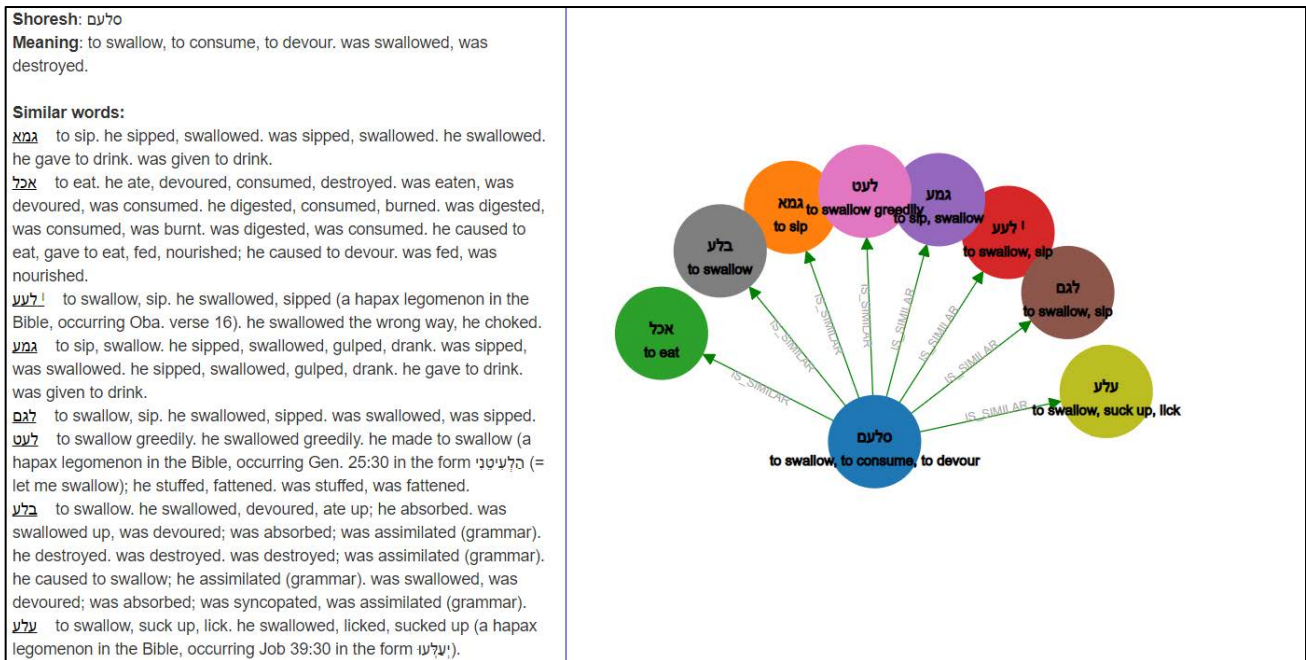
**Shoresh**: סלעם
**Meaning**: to swallow, to consume, to devour. was swallowed, was destroyed.

**Similar words:**
גמא to sip. he sipped, swallowed. was sipped, swallowed. he swallowed. he gave to drink. was given to drink.
אכל to eat. he ate, devoured, consumed, destroyed. was eaten, was devoured, was consumed. he digested, consumed, burned. was digested, was consumed, was burnt. was digested, was consumed. he caused to eat, gave to eat, fed, nourished; he caused to devour. was fed, was nourished.
לעע ׀ to swallow, sip. he swallowed, sipped (a hapax legomenon in the Bible, occurring Oba. verse 16). he swallowed the wrong way, he choked.
גמע to sip, swallow. he sipped, swallowed, gulped, drank. was sipped, was swallowed. he sipped, swallowed, gulped, drank. he gave to drink. was given to drink.
לגם to swallow, sip. he swallowed, sipped. was swallowed, was sipped.
לעט to swallow greedily. he swallowed greedily. he made to swallow (a hapax legomenon in the Bible, occurring Gen. 25:30 in the form הַלְעִיטֵנִי (= let me swallow); he stuffed, fattened. was stuffed, was fattened.
בלע to swallow. he swallowed, devoured, ate up; he absorbed. was swallowed up, was devoured; was absorbed; was assimilated (grammar). he destroyed. was destroyed. was destroyed; was assimilated (grammar). he caused to swallow; he assimilated (grammar). was swallowed, was devoured; was absorbed; was syncopated, was assimilated (grammar).
עלע to swallow, suck up, lick. he swallowed, licked, sucked up (a hapax legomenon in the Bible, occurring Job 39:30 in the form יְעַלְעוּ).

גמא
to sip
לעט
to swallow greedily
גמע
to sip, swallow
לעע ׀
to swallow, sip
בלע
to swallow
לגם
to swallow, sip
אכל
to eat
עלע
to swallow, suck up, lick
סלעם
to swallow, to consume, to devour
IS_SIMILAR
IS_SIMILAR
IS_SIMILAR
IS_SIMILAR
IS_SIMILAR
IS_SIMILAR
IS_SIMILAR
IS_SIMILAR